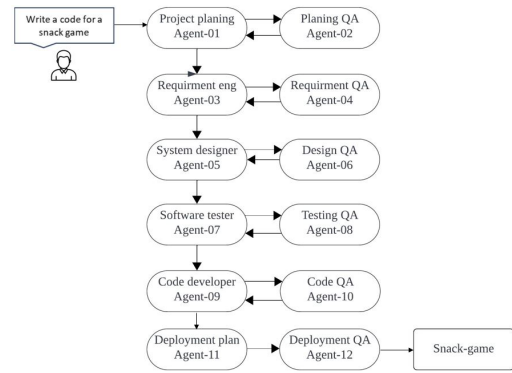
Write a code for a snack game

Project planing
Agent-01

Planing QA
Agent-02

Requirment eng
Agent-03

Requirment QA
Agent-04

System designer
Agent-05

Design QA
Agent-06

Software tester
Agent-07

Testing QA
Agent-08

Code developer
Agent-09

Code QA
Agent-10

Deployment plan
Agent-11

Deployment QA
Agent-12

Snack-game